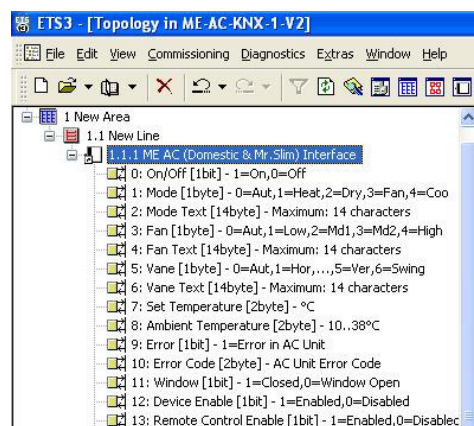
ETS3 - [Topology in ME-AC-KNX-1-V2]

File Edit View Commissioning Diagnostics Extras Window Help

1 New Area
1.1 New Line
1.1.1 ME AC (Domestic & Mr.Slim) Interface
0: On/Off [1bit] - 1=On,0=Off
1: Mode [1byte] - 0=Aut,1=Heat,2=Dry,3=Fan,4=Coo
2: Mode Text [14byte] - Maximum: 14 characters
3: Fan [1byte] - 0=Aut,1=Low,2=Md1,3=Md2,4=High
4: Fan Text [14byte] - Maximum: 14 characters
5: Vane [1byte] - 0=Aut,1=Hor,...,5=Ver,6=Swing
6: Vane Text [14byte] - Maximum: 14 characters
7: Set Temperature [2byte] - °C
8: Ambient Temperature [2byte] - 10..38°C
9: Error [1bit] - 1=Error in AC Unit
10: Error Code [2byte] - AC Unit Error Code
11: Window [1bit] - 1=Closed,0=Window Open
12: Device Enable [1bit] - 1=Enabled,0=Disabled
13: Remote Control Enable [1bit] - 1=Enabled,0=Disablec